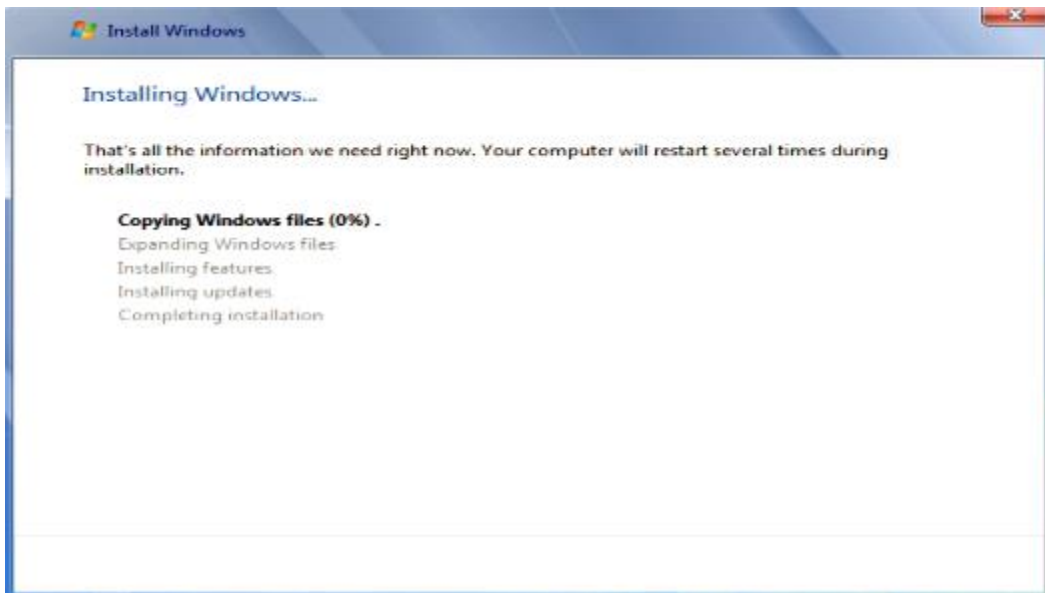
Install Windows

Installing Windows...

That's all the information we need right now. Your computer will restart several times during installation.

Copying Windows files (0%) .
Expanding Windows files
Installing features
Installing updates
Completing installation